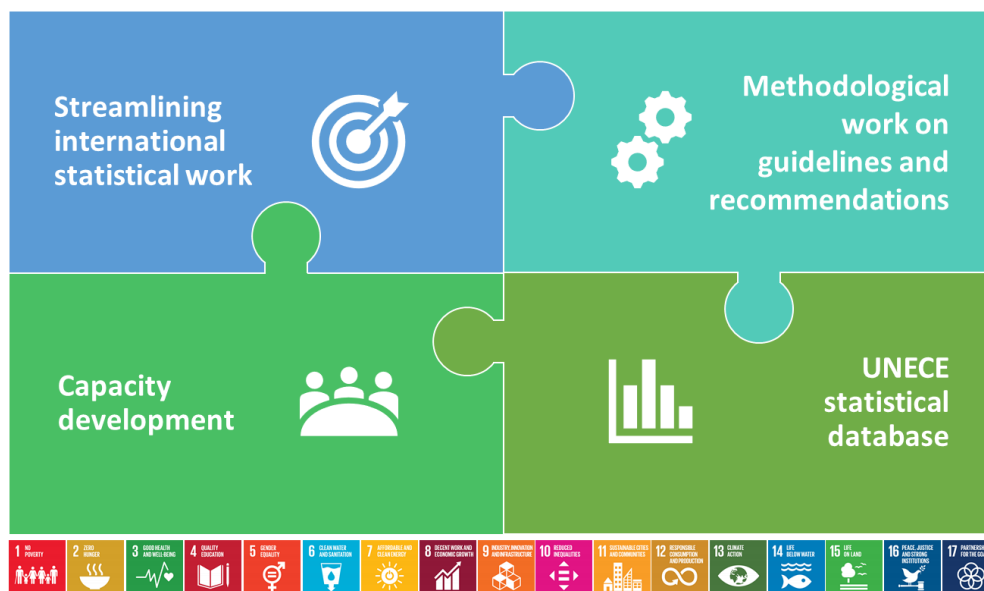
Streamlining international statistical work

Methodological work on guidelines and recommendations

Capacity development

UNECE statistical database

1 NO POVERTY
2 ZERO HUNGER
3 GOOD HEALTH AND WELL-BEING
4 QUALITY EDUCATION
5 GENDER EQUALITY
6 CLEAN WATER AND SANITATION
7 AFFORDABLE AND CLEAN ENERGY
8 DECENT WORK AND ECONOMIC GROWTH
9 INDUSTRY, INNOVATION AND INFRASTRUCTURE
10 REDUCED INEQUALITIES
11 SUSTAINABLE CITIES AND COMMUNITIES
12 RESPONSIBLE CONSUMPTION AND PRODUCTION
13 CLIMATE ACTION
14 LIFE BELOW WATER
15 LIFE ON LAND
16 PEACE, JUSTICE AND STRONG INSTITUTIONS
17 PARTNERSH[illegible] FOR THE GOA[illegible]